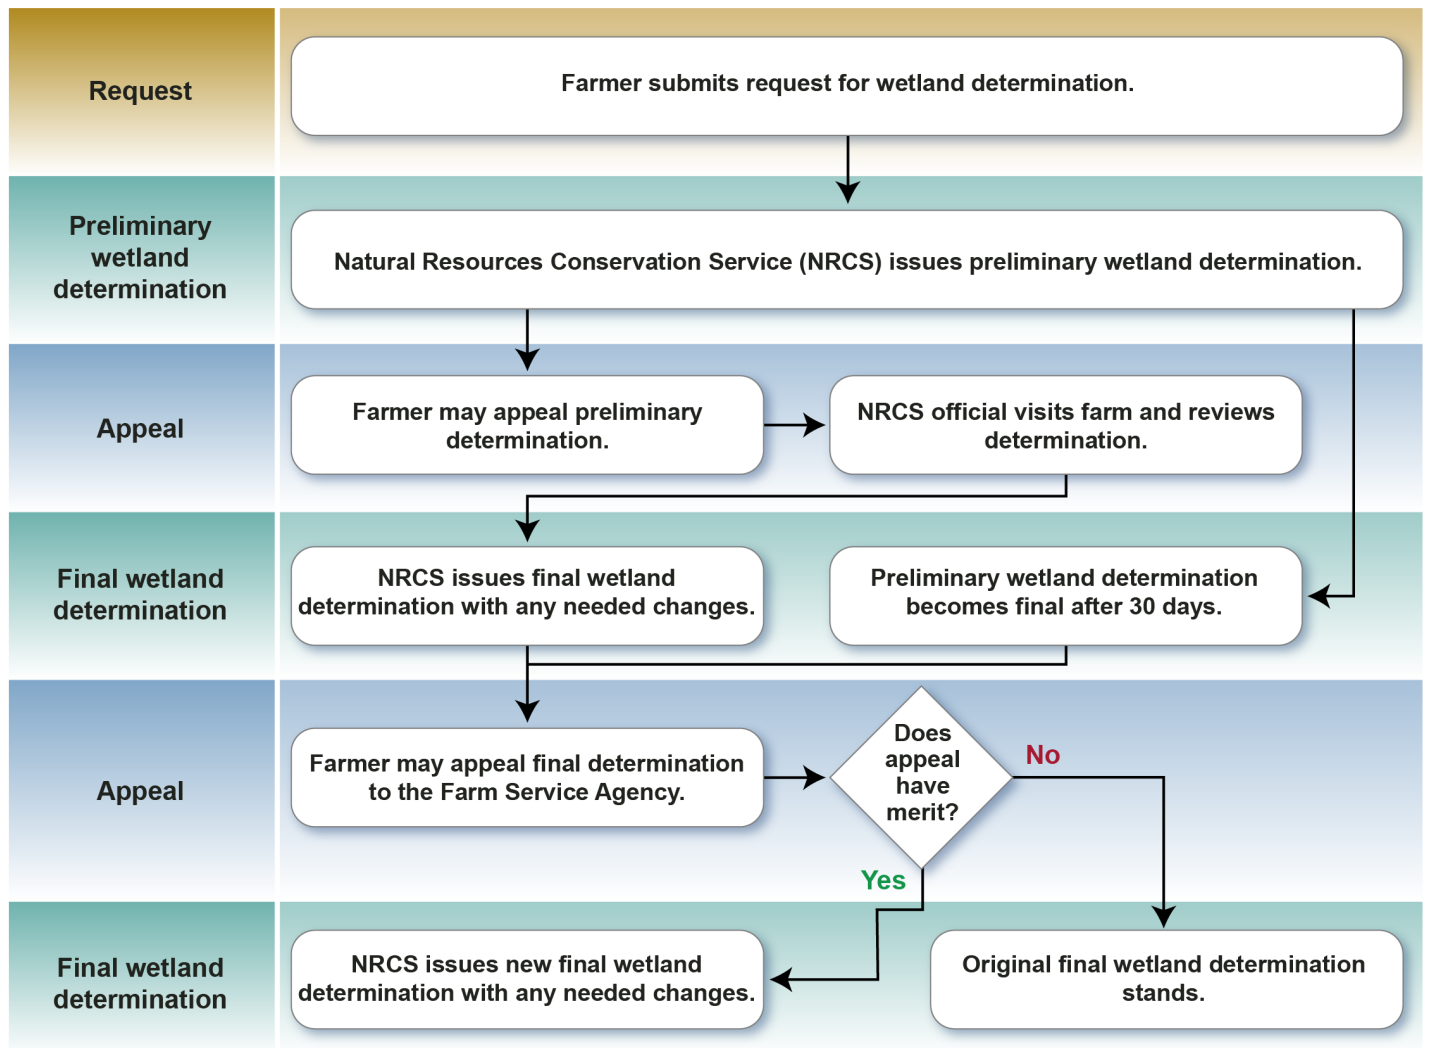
Request

Farmer submits request for wetland determination.

Preliminary wetland determination

Natural Resources Conservation Service (NRCS) issues preliminary wetland determination.

Appeal

Farmer may appeal preliminary determination.

NRCS official visits farm and reviews determination.

Final wetland determination

NRCS issues final wetland determination with any needed changes.

Preliminary wetland determination becomes final after 30 days.

Appeal

Farmer may appeal final determination to the Farm Service Agency.

Does appeal have merit?

No

Yes

Final wetland determination

NRCS issues new final wetland determination with any needed changes.

Original final wetland determination stands.